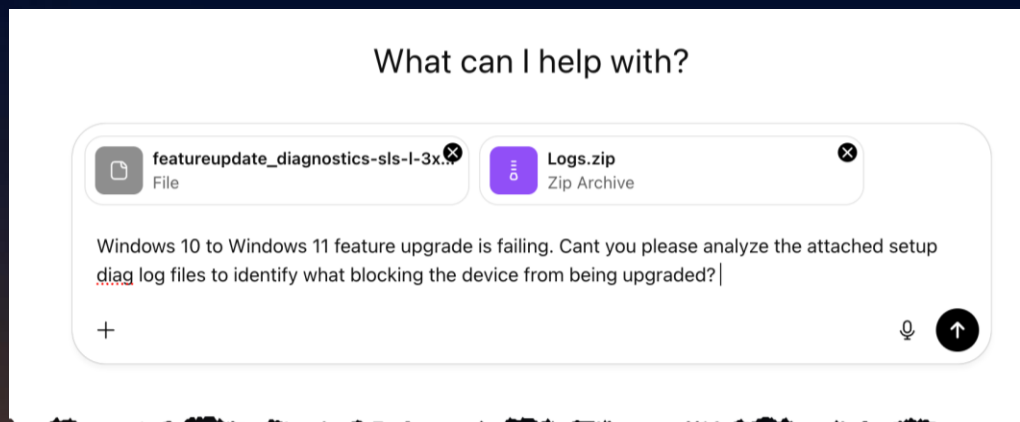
What can I help with?

featureupdate_diagnostics-sls-l-3x...
File

Logs.zip
Zip Archive

Windows 10 to Windows 11 feature upgrade is failing. Cant you please analyze the attached setup diag log files to identify what blocking the device from being upgraded?

+